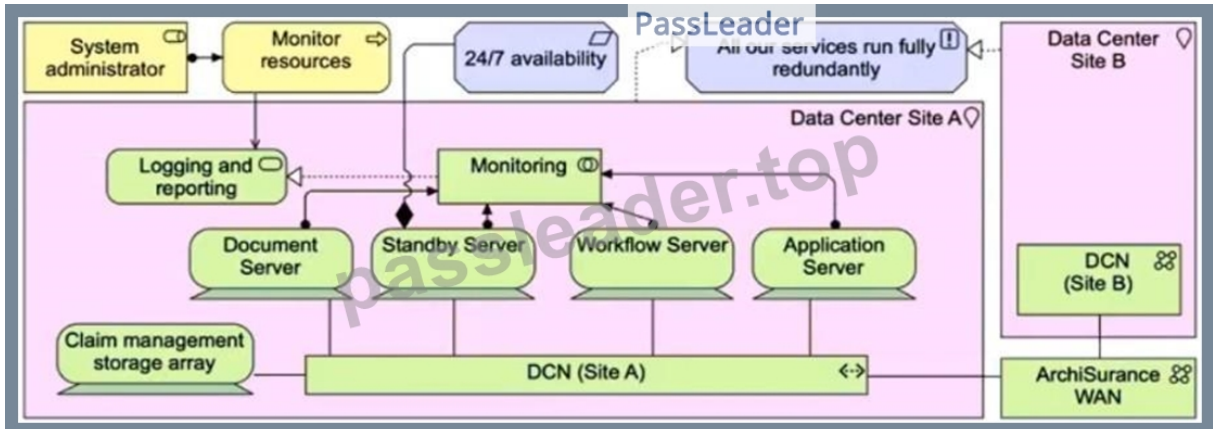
PassLeader

System administrator

Monitor resources

24/7 availability

All our services run fully redundantly

Data Center Site B

Data Center Site A

Logging and reporting

Monitoring

Document Server

Standby Server

Workflow Server

Application Server

DCN (Site B)

Claim management storage array

DCN (Site A)

ArchiSurance WAN

passleader.top